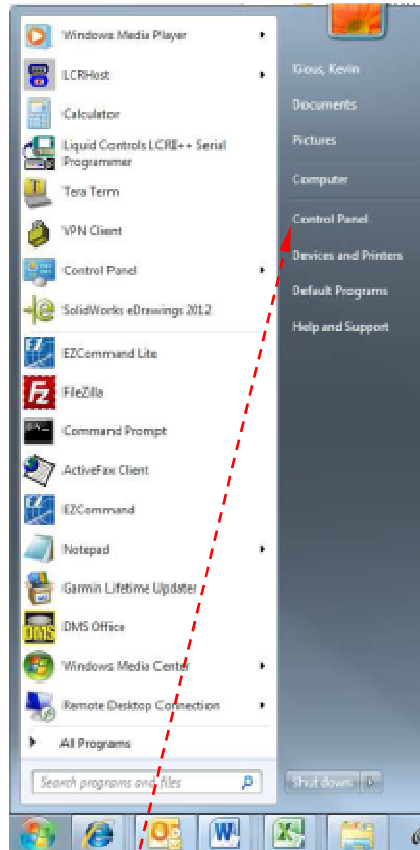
Windows Media Player
LCRHost
Calculator
Liquid Controls LCRII++ Serial Programmer
Tera Term
VPN Client
Control Panel
SolidWorks eDrawings 2012
EZCommand Lite
FileZilla
Command Prompt
ActiveFax Client
EZCommand
Notepad
Garmin Lifetime Updater
DMS Office
Windows Media Center
Remote Desktop Connection
All Programs
Search programs and files

Grous, Kevin
Documents
Pictures
Computer
Control Panel
Devices and Printers
Default Programs
Help and Support
Shut down